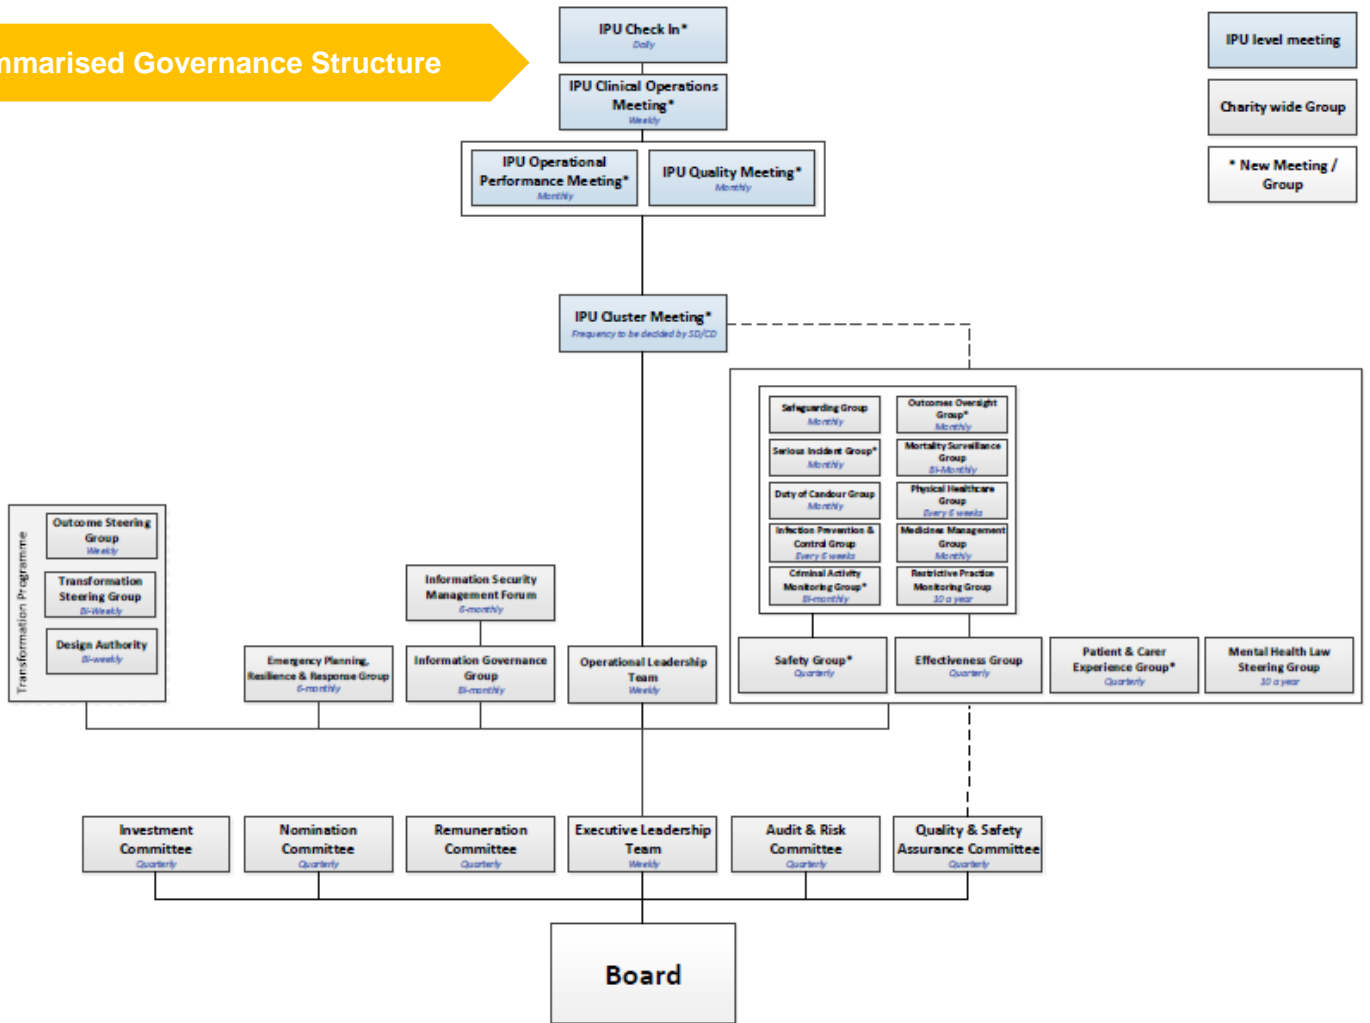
mmarised Governance Structure

IPU Check In*
Daily

IPU Clinical Operations Meeting*
Weekly

IPU Operational Performance Meeting*
Monthly

IPU Quality Meeting*
Monthly

IPU level meeting

Charity wide Group

* New Meeting / Group

IPU Cluster Meeting*
Frequency to be decided by SD/CD

Safeguarding Group
Monthly

Outcomes Oversight Group*
Monthly

Serious Incident Group*
Monthly

Mortality Surveillance Group
Bi-Monthly

Duty of Candour Group
Monthly

Physical Healthcare Group
Every 6 weeks

Infection Prevention & Control Group
Every 6 weeks

Medicines Management Group
Monthly

Criminal Activity Monitoring Group*
Bi-monthly

Restrictive Practice Monitoring Group
10 a year

Transformation Programme

Outcome Steering Group
Weekly

Transformation Steering Group
Bi-Weekly

Design Authority
Bi-weekly

Information Security Management Forum
6-monthly

Emergency Planning, Resilience & Response Group
6-monthly

Information Governance Group
Bi-monthly

Operational Leadership Team
Weekly

Safety Group*
Quarterly

Effectiveness Group
Quarterly

Patient & Carer Experience Group*
Quarterly

Mental Health Law Steering Group
10 a year

Investment Committee
Quarterly

Nomination Committee
Quarterly

Remuneration Committee
Quarterly

Executive Leadership Team
Weekly

Audit & Risk Committee
Quarterly

Quality & Safety Assurance Committee
Quarterly

Board